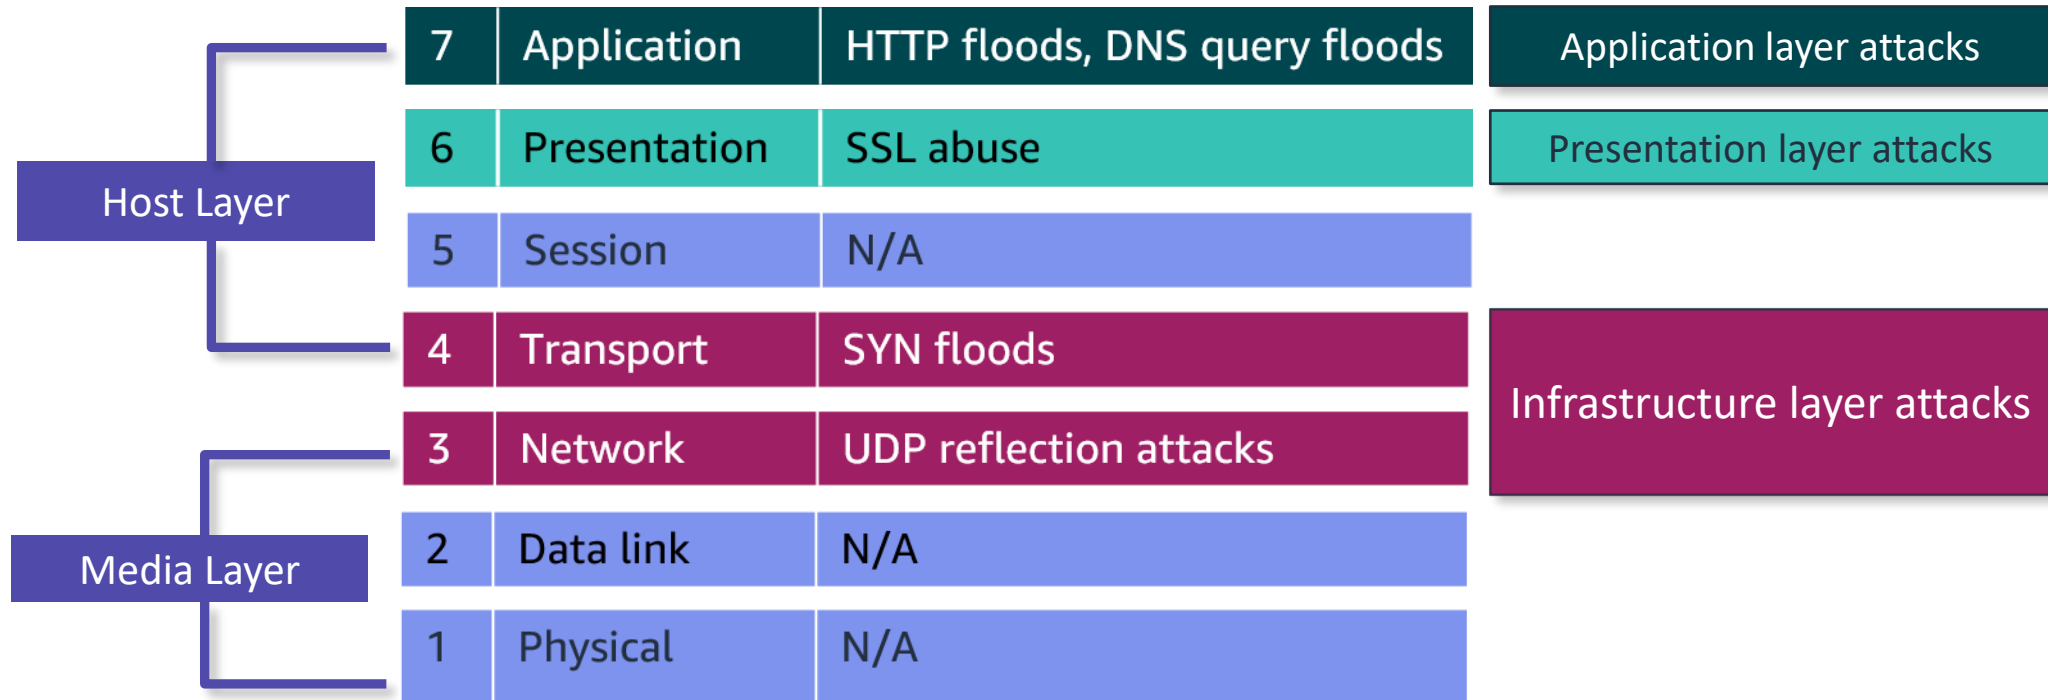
Host Layer

Media Layer

| 7 | Application | HTTP floods, DNS query floods |
|---|---|---|
| 6 | Presentation | SSL abuse |
| 5 | Session | N/A |
| 4 | Transport | SYN floods |
| 3 | Network | UDP reflection attacks |
| 2 | Data link | N/A |
| 1 | Physical | N/A |

Application layer attacks

Presentation layer attacks

Infrastructure layer attacks